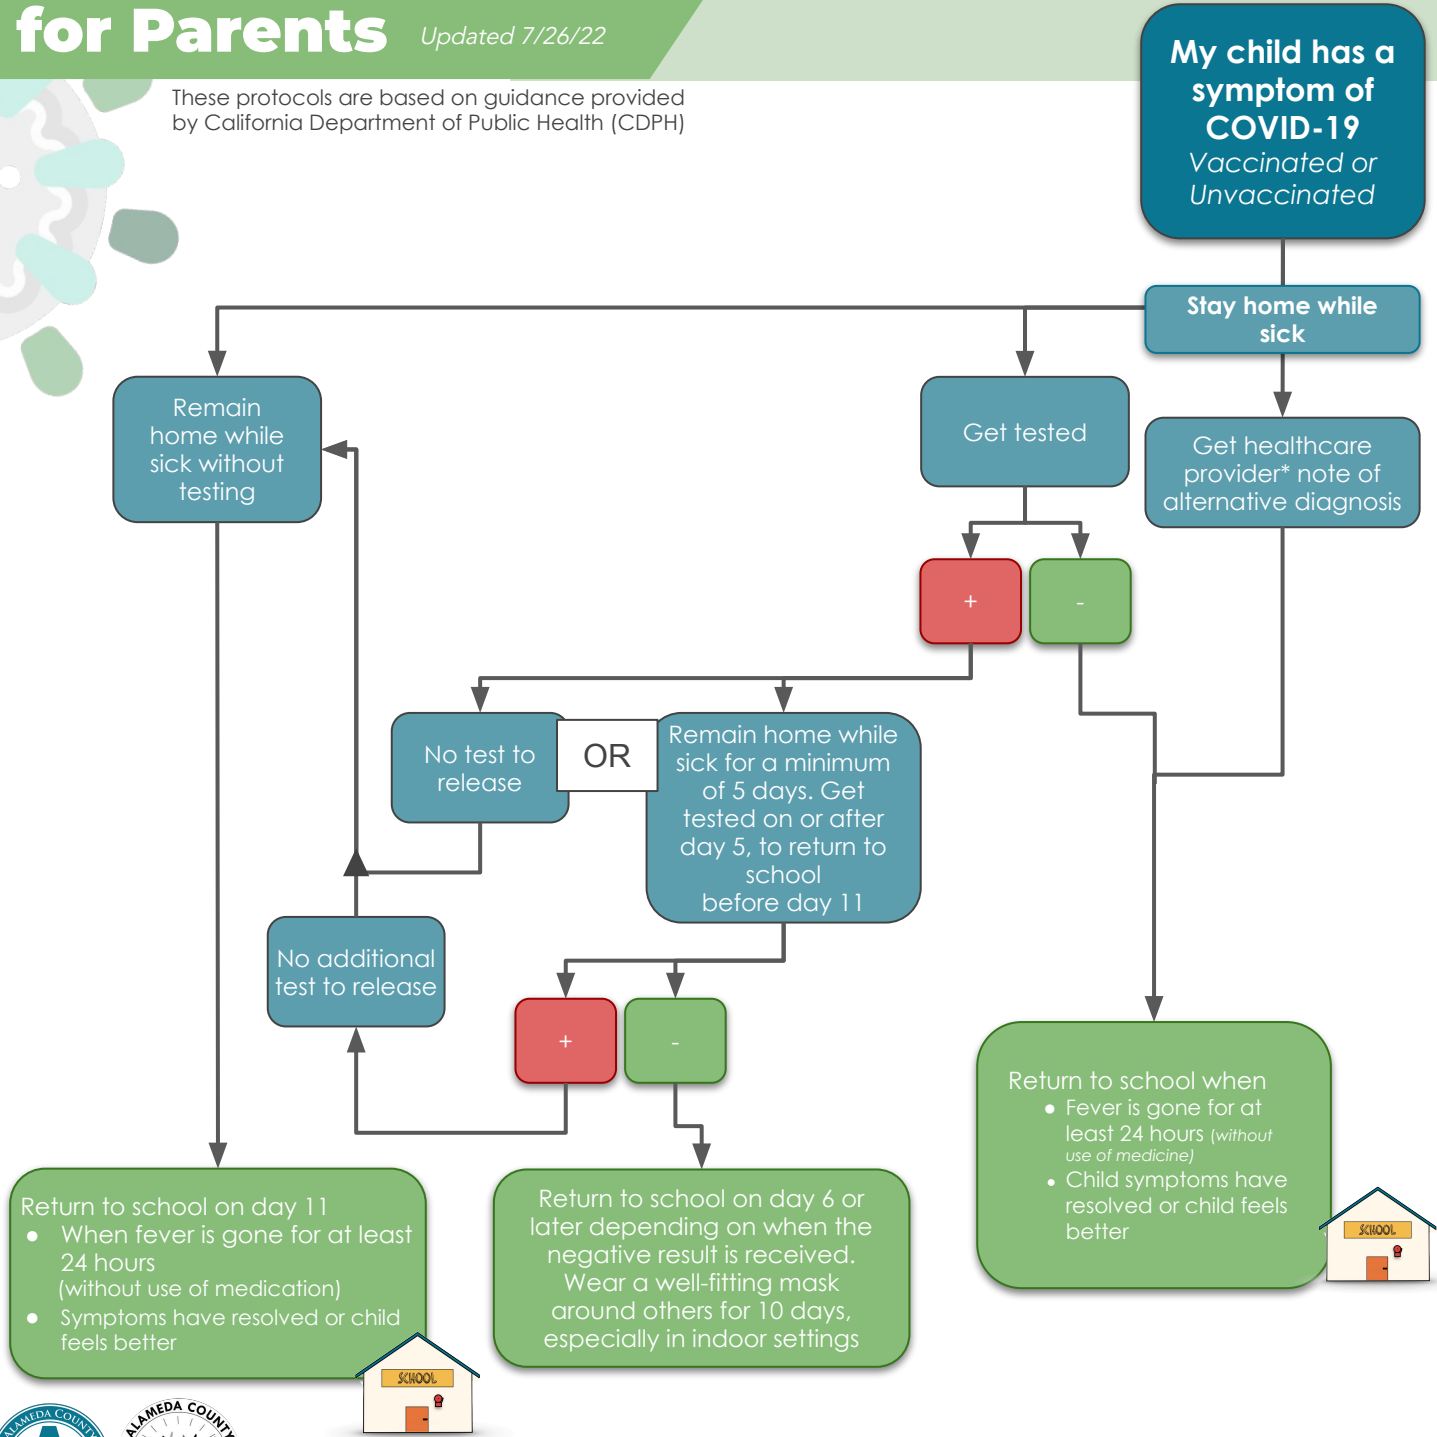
for Parents Updated 7/26/22

These protocols are based on guidance provided by California Department of Public Health (CDPH)

My child has a symptom of COVID-19
Vaccinated or Unvaccinated

Stay home while sick

Remain home while sick without testing

Get tested

Get healthcare provider* note of alternative diagnosis

+

-

No test to release

OR

Remain home while sick for a minimum of 5 days. Get tested on or after day 5, to return to school before day 11

No additional test to release

+

-

Return to school when
• Fever is gone for at least 24 hours (without use of medicine)
• Child symptoms have resolved or child feels better

SCHOOL

Return to school on day 11
• When fever is gone for at least 24 hours (without use of medication)
• Symptoms have resolved or child feels better

Return to school on day 6 or later depending on when the negative result is received. Wear a well-fitting mask around others for 10 days, especially in indoor settings

SCHOOL

ALAMEDA COUNTY

ALAMEDA COUNTY